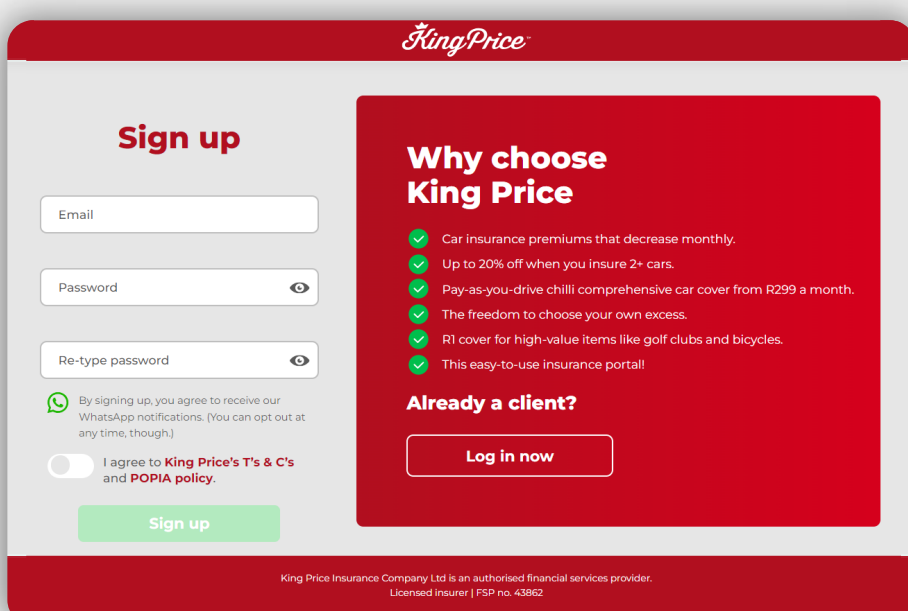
KingPrice™

Sign up

Email

Password

Re-type password

By signing up, you agree to receive our WhatsApp notifications. (You can opt out at any time, though.)

I agree to King Price's T's & C's and POPIA policy.

Sign up

Why choose King Price

Car insurance premiums that decrease monthly.

Up to 20% off when you insure 2+ cars.

Pay-as-you-drive chilli comprehensive car cover from R299 a month.

The freedom to choose your own excess.

R1 cover for high-value items like golf clubs and bicycles.

This easy-to-use insurance portal!

Already a client?

Log in now

King Price Insurance Company Ltd is an authorised financial services provider.
Licensed insurer | FSP no. 43862